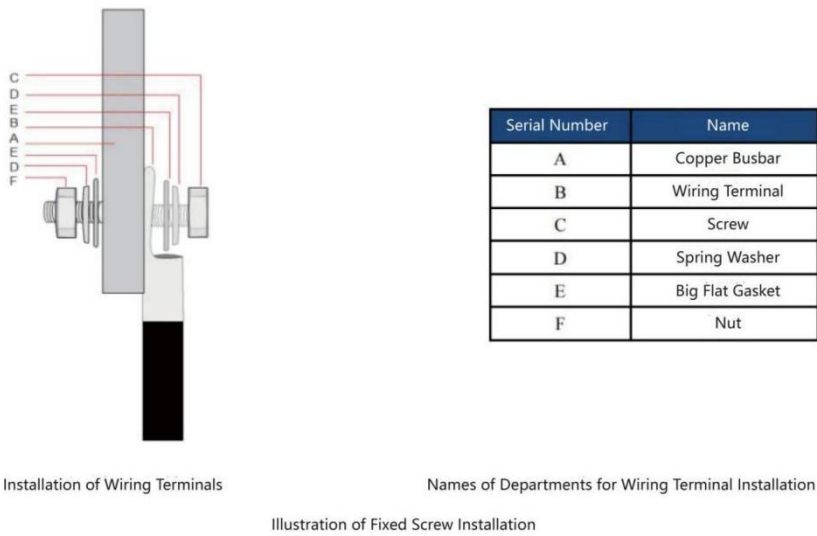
C
D
E
B
A
E
D
F

| Serial Number | Name |
|---|---|
| A | Copper Busbar |
| B | Wiring Terminal |
| C | Screw |
| D | Spring Washer |
| E | Big Flat Gasket |
| F | Nut |

Installation of Wiring Terminals

Names of Departments for Wiring Terminal Installation

Illustration of Fixed Screw Installation